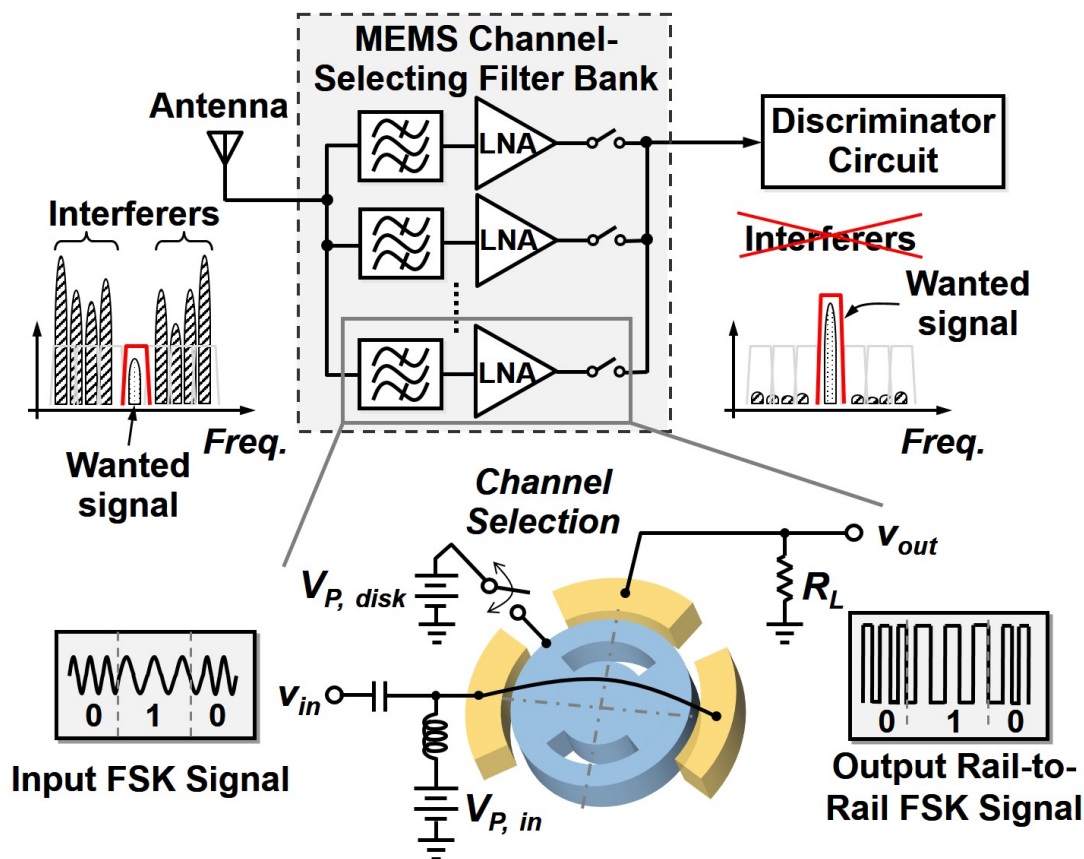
MEMS Channel-Selecting Filter Bank

Antenna

LNA

LNA

LNA

Discriminator Circuit

Interferers

Wanted signal

Freq.

Interferers

Wanted signal

Freq.

Channel Selection

$v_{out}$

$V_{P,\ disk}$

$R_L$

0 1 0

Input FSK Signal

$v_{in}$

$V_{P,\ in}$

0 1 0

Output Rail-to-Rail FSK Signal